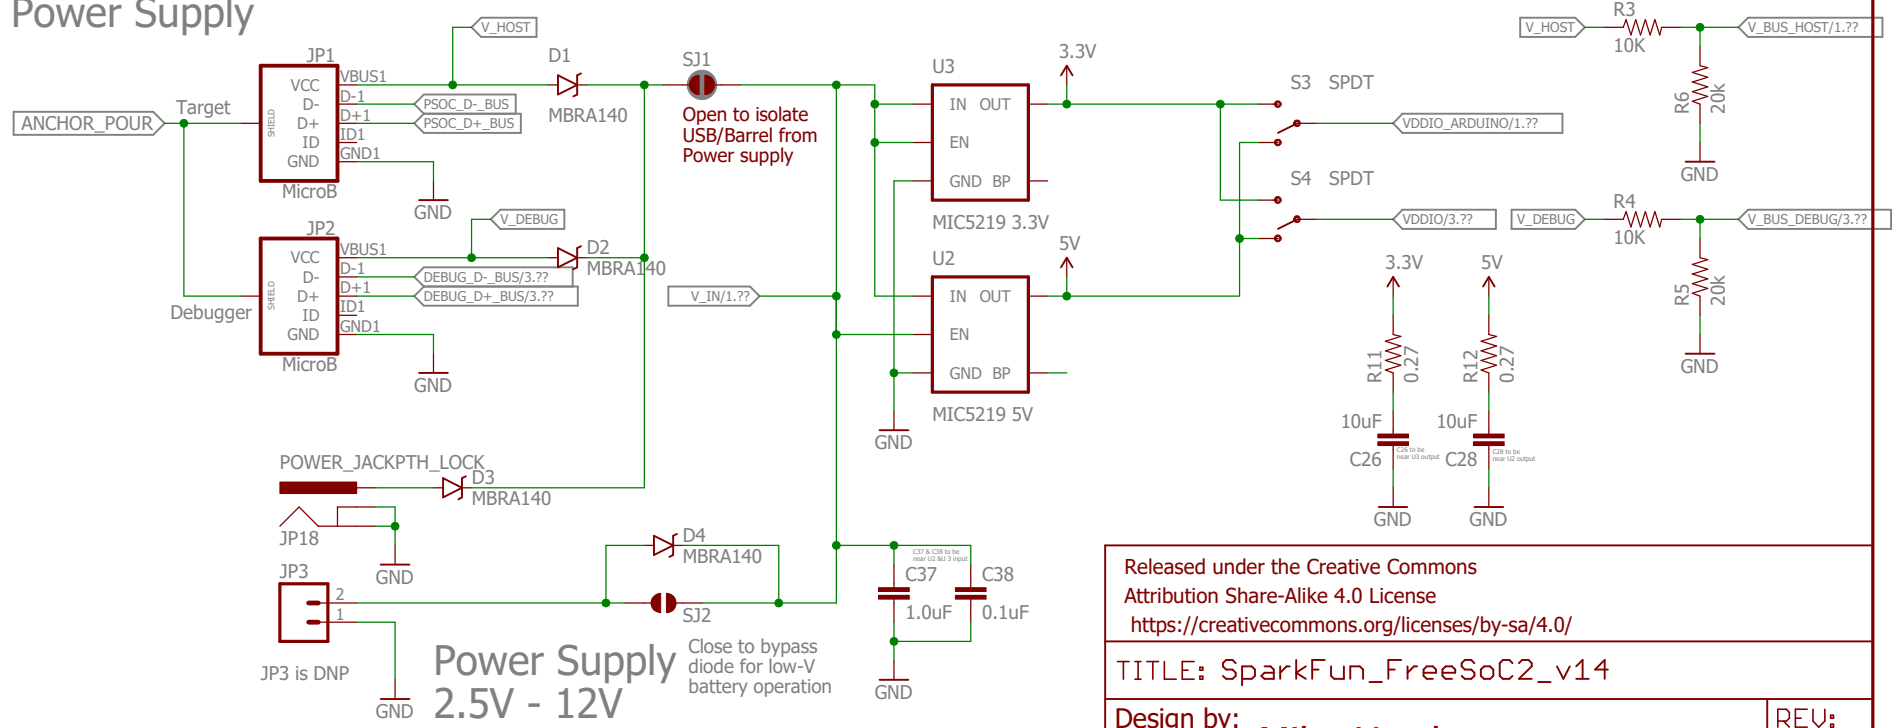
Power Supply

JP1
VCC
D-
D+
ID
GND
SHIELD
VBUS1
D-1
D+1
ID1
GND1
MicroB
Target
ANCHOR_POUR
V_HOST
PSOC_D-_BUS
PSOC_D+_BUS
GND
D1
MBRA140
SJ1
Open to isolate USB/Barrel from Power supply

JP2
VCC
D-
D+
ID
GND
SHIELD
VBUS1
D-1
D+1
ID1
GND1
MicroB
Debugger
V_DEBUG
DEBUG_D-_BUS/3.??
DEBUG_D+_BUS/3.??
GND
D2
MBRA140
V_IN/1.??

U3
IN OUT
EN
GND BP
MIC5219 3.3V
3.3V
U2
IN OUT
EN
GND BP
MIC5219 5V
5V
GND

S3 SPDT
VDDIO_ARDUINO/1.??
S4 SPDT
VDDIO/3.??

V_HOST
R3
10K
V_BUS_HOST/1.??
R6
20k
GND
V_DEBUG
R4
10K
V_BUS_DEBUG/3.??
R5
20k
GND

3.3V
5V
R11
0.27
R12
0.27
10uF
C26
10uF
C28
C26 to be near U3 output
C28 to be near U2 output
GND
GND

POWER_JACKPTH_LOCK
D3
MBRA140
JP18
GND
JP3
2
1
JP3 is DNP
GND
D4
MBRA140
SJ2
Close to bypass diode for low-V battery operation
Power Supply
2.5V - 12V
C37 & C38 to be near U2 &U 3 input
C37
1.0uF
C38
0.1uF
GND

Released under the Creative Commons Attribution Share-Alike 4.0 License
https://creativecommons.org/licenses/by-sa/4.0/
TITLE: SparkFun_FreeSoC2_v14
Design by:
REV: